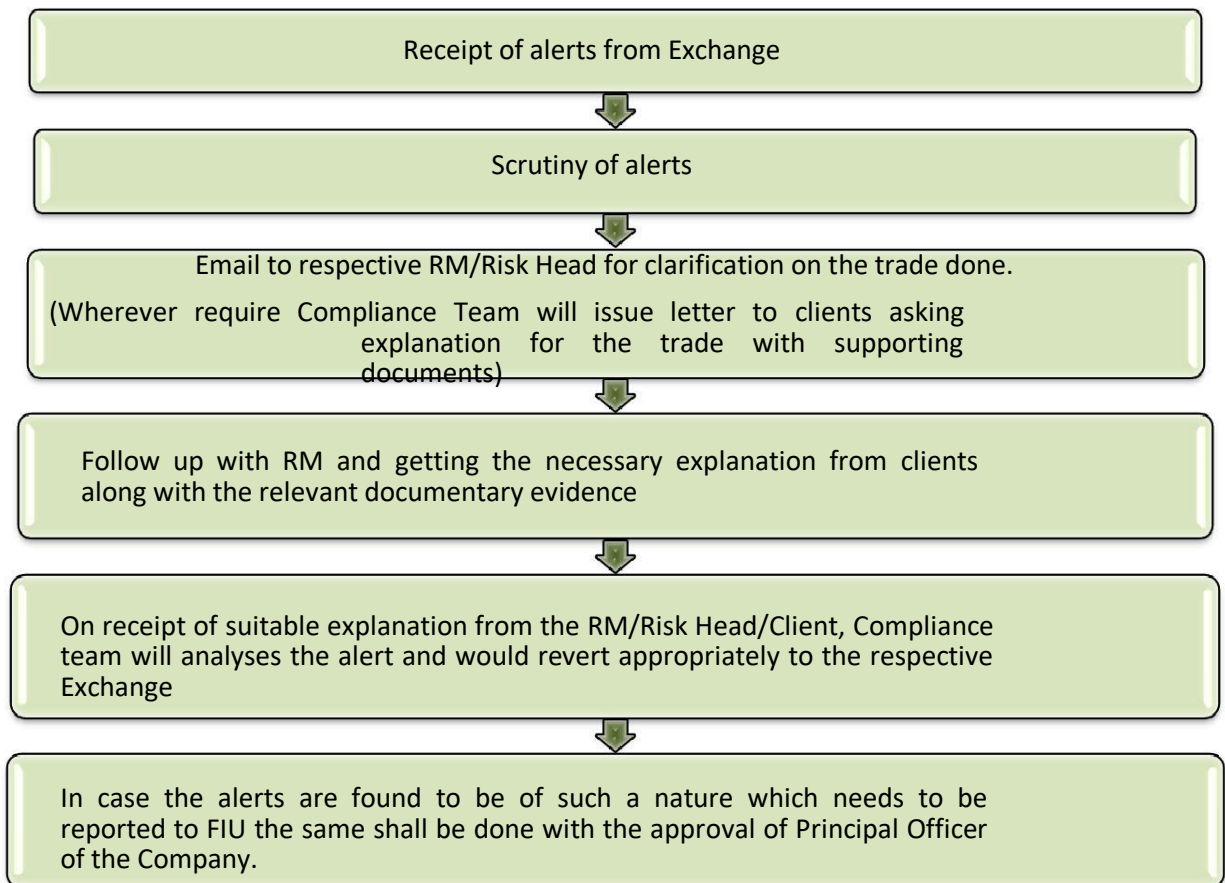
Receipt of alerts from Exchange

Scrutiny of alerts

Email to respective RM/Risk Head for clarification on the trade done.

(Wherever require Compliance Team will issue letter to clients asking explanation for the trade with supporting documents)

Follow up with RM and getting the necessary explanation from clients along with the relevant documentary evidence

On receipt of suitable explanation from the RM/Risk Head/Client, Compliance team will analyses the alert and would revert appropriately to the respective Exchange

In case the alerts are found to be of such a nature which needs to be reported to FIU the same shall be done with the approval of Principal Officer of the Company.